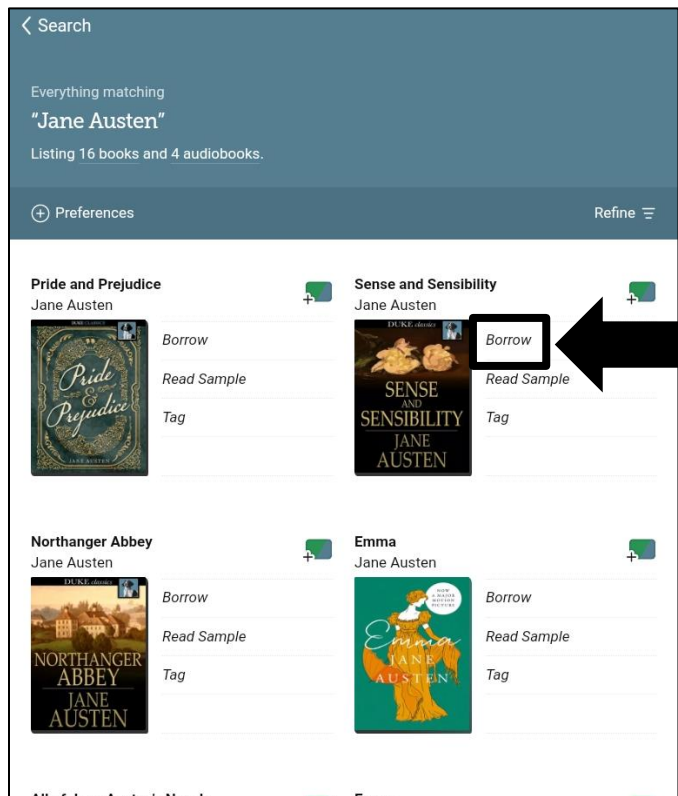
< Search

Everything matching
"Jane Austen"
Listing 16 books and 4 audiobooks.

⊕ Preferences

Refine

Pride and Prejudice
Jane Austen

Pride & Prejudice
JANE AUSTEN

Borrow
Read Sample
Tag

Sense and Sensibility
Jane Austen

DUKE classics
SENSE AND SENSIBILITY
JANE AUSTEN

Borrow
Read Sample
Tag

Northanger Abbey
Jane Austen

DUKE classics
NORTHANGER ABBEY
JANE AUSTEN

Borrow
Read Sample
Tag

Emma
Jane Austen

Emma
JANE AUSTEN

Borrow
Read Sample
Tag

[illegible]